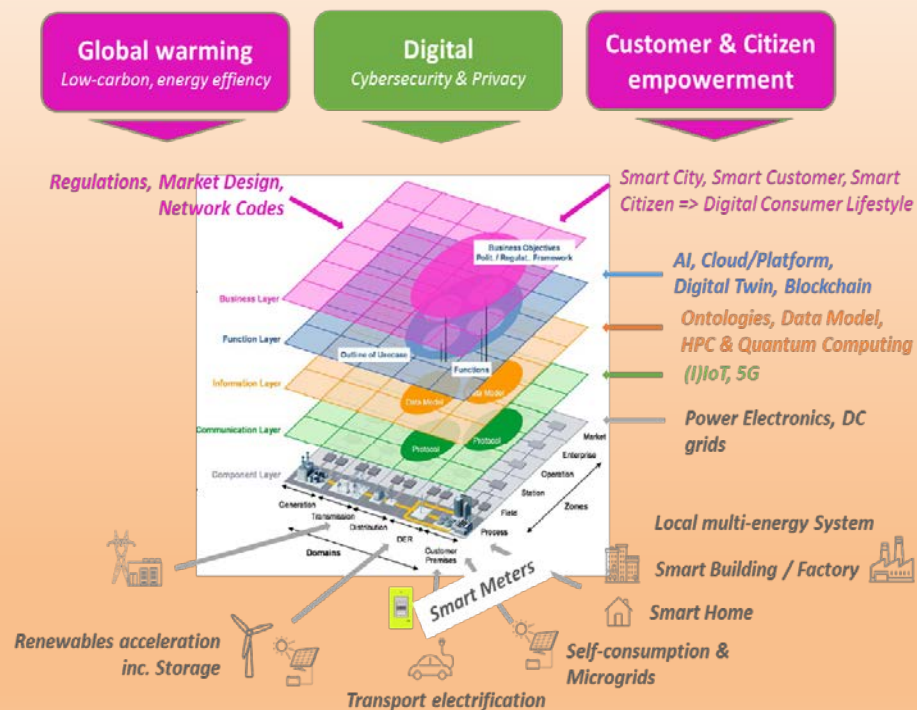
Global warming
Low-carbon, energy effiency

Digital
Cybersecurity & Privacy

Customer & Citizen empowerment

Regulations, Market Design, Network Codes

Smart City, Smart Customer, Smart Citizen => Digital Consumer Lifestyle

Business Objectives
Polit. / Regulat. Framework

Business Layer

Function Layer

Outline of Usecase

Functions

Information Layer

Data Model

Data Model

Communication Layer

Protocol

Protocol

Component Layer

Market

Enterprise

Operation

Station

Field

Process

Zones

Generation

Transmission

Distribution

DER

Customer Premises

Domains

AI, Cloud/Platform, Digital Twin, Blockchain

Ontologies, Data Model, HPC & Quantum Computing

(I)IoT, 5G

Power Electronics, DC grids

Local multi-energy System

Smart Building / Factory

Smart Home

Smart Meters

Renewables acceleration inc. Storage

Self-consumption & Microgrids

Transport electrification